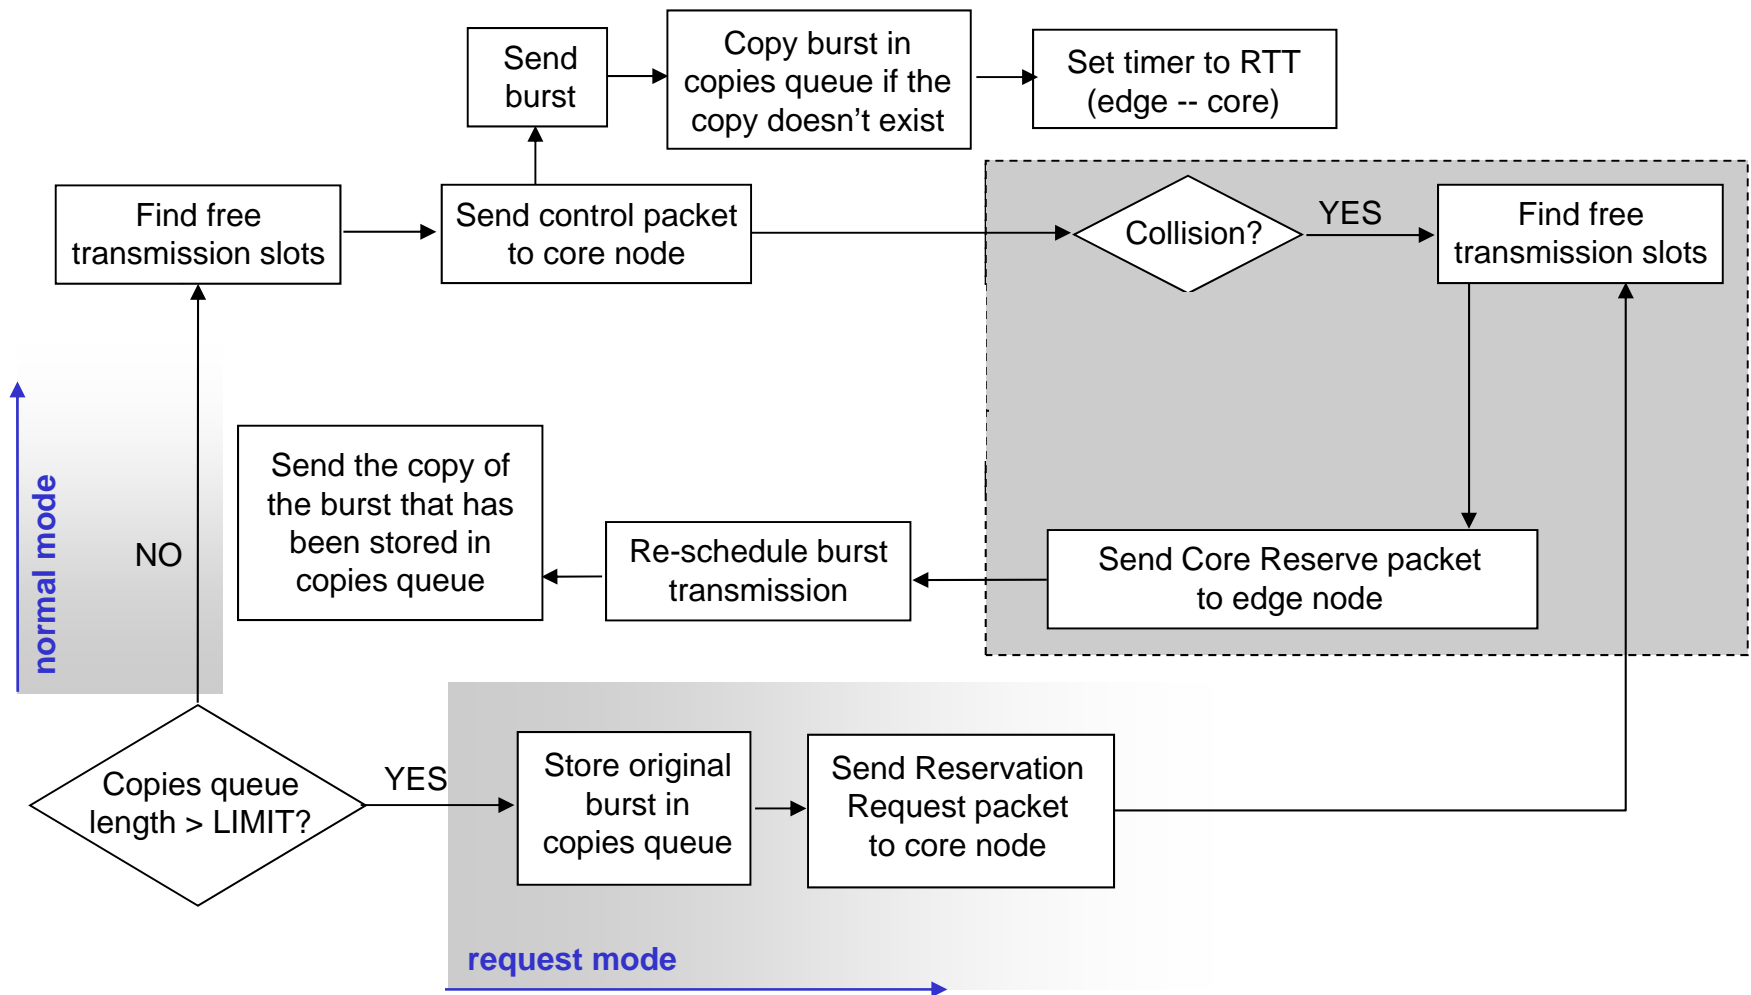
Send burst

Copy burst in copies queue if the copy doesn’t exist

Set timer to RTT (edge -- core)

Find free transmission slots

Send control packet to core node

Collision?

YES

Find free transmission slots

normal mode

NO

Send the copy of the burst that has been stored in copies queue

Re-schedule burst transmission

Send Core Reserve packet to edge node

Copies queue length > LIMIT?

YES

Store original burst in copies queue

Send Reservation Request packet to core node

request mode